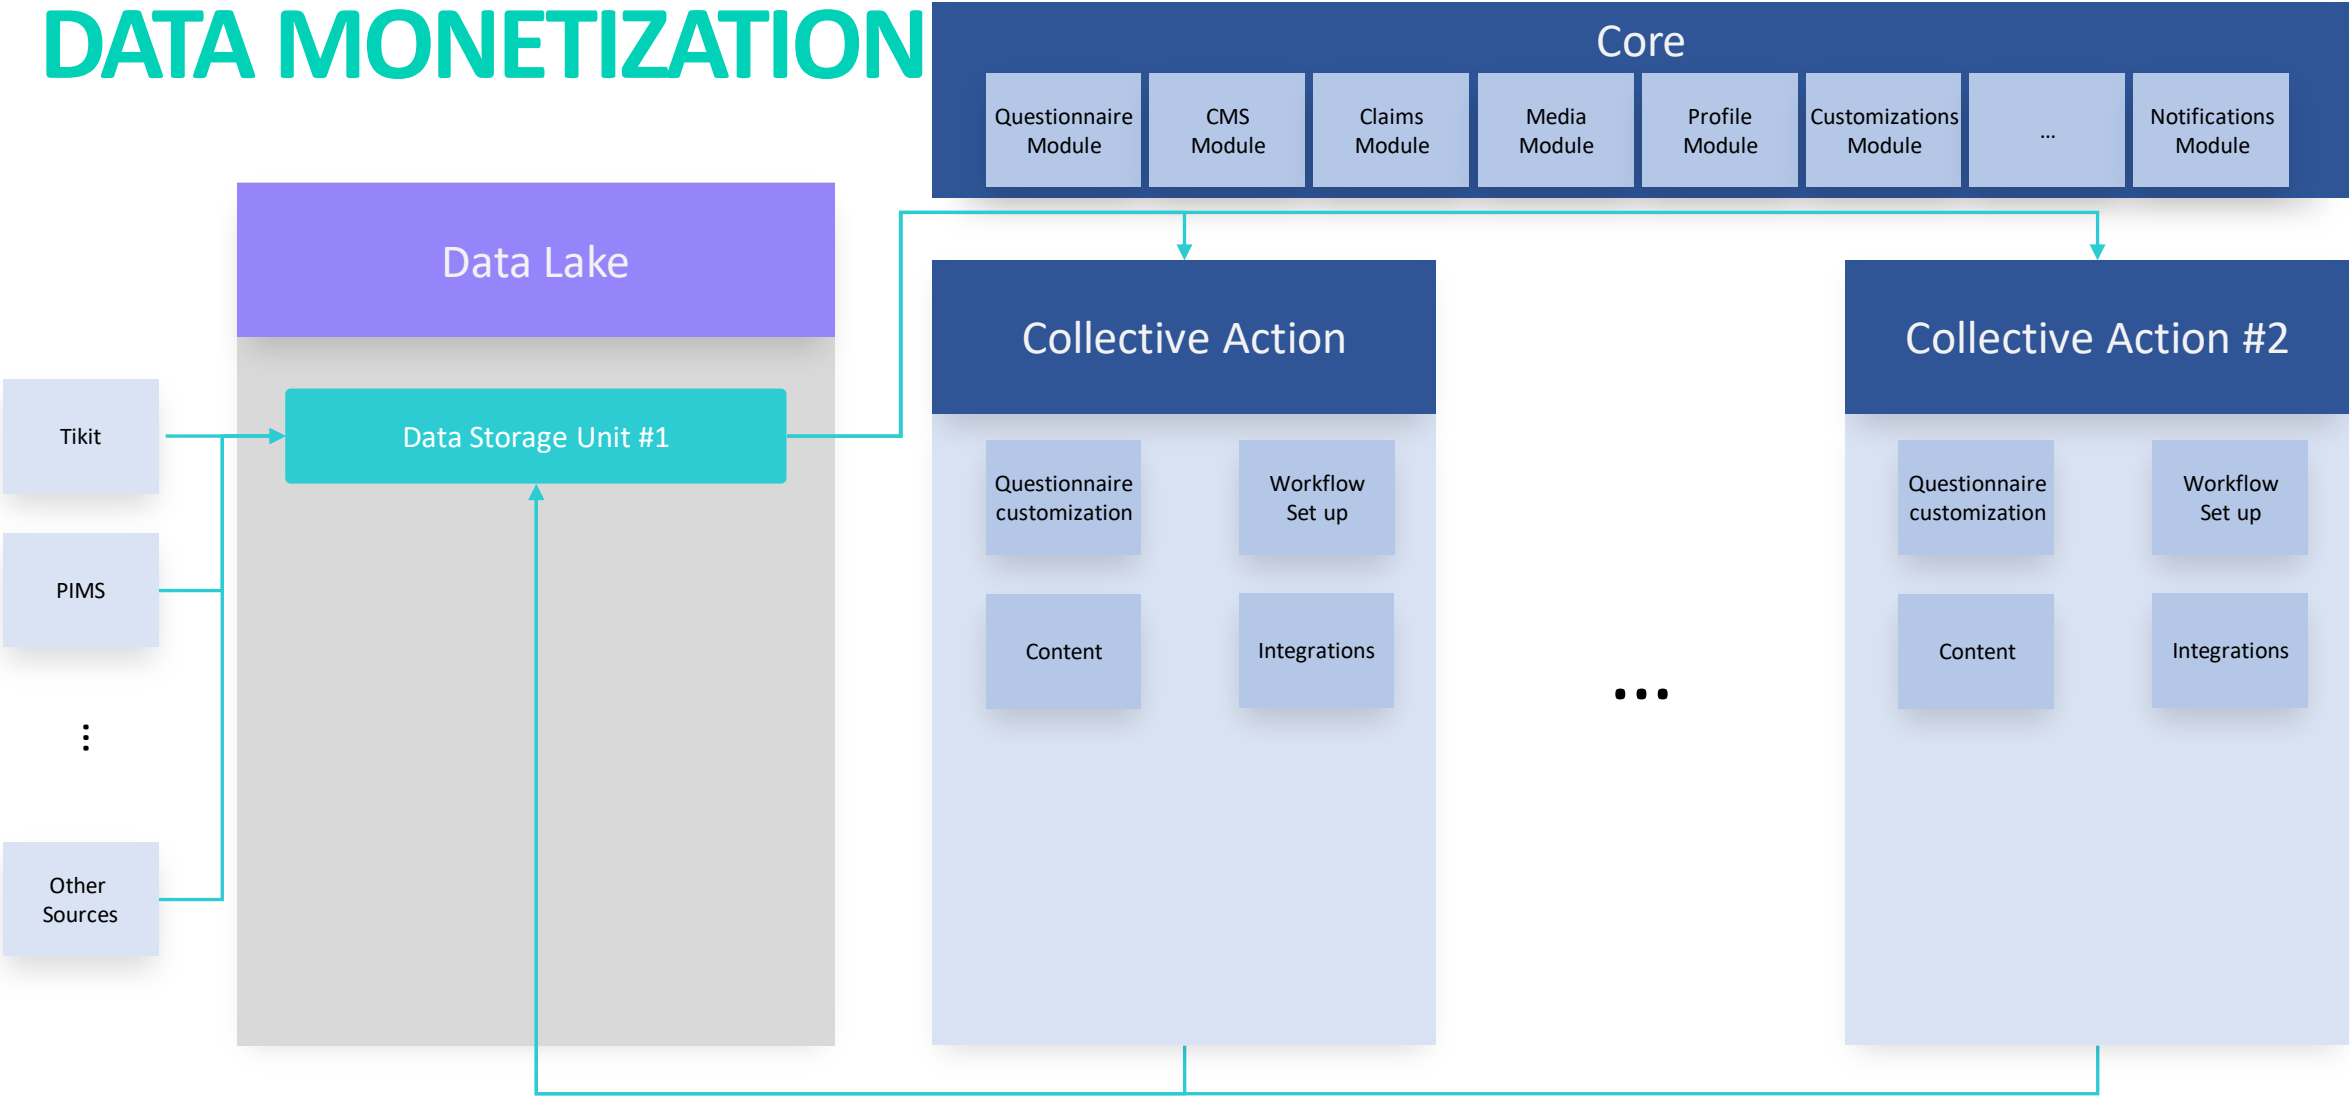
DATA MONETIZATION

Core

Questionnaire Module

CMS Module

Claims Module

Media Module

Profile Module

Customizations Module

...

Notifications Module

Data Lake

Tikit

PIMS

⋮

Other Sources

Data Storage Unit #1

Collective Action

Questionnaire customization

Workflow Set up

Content

Integrations

• • •

Collective Action #2

Questionnaire customization

Workflow Set up

Content

Integrations